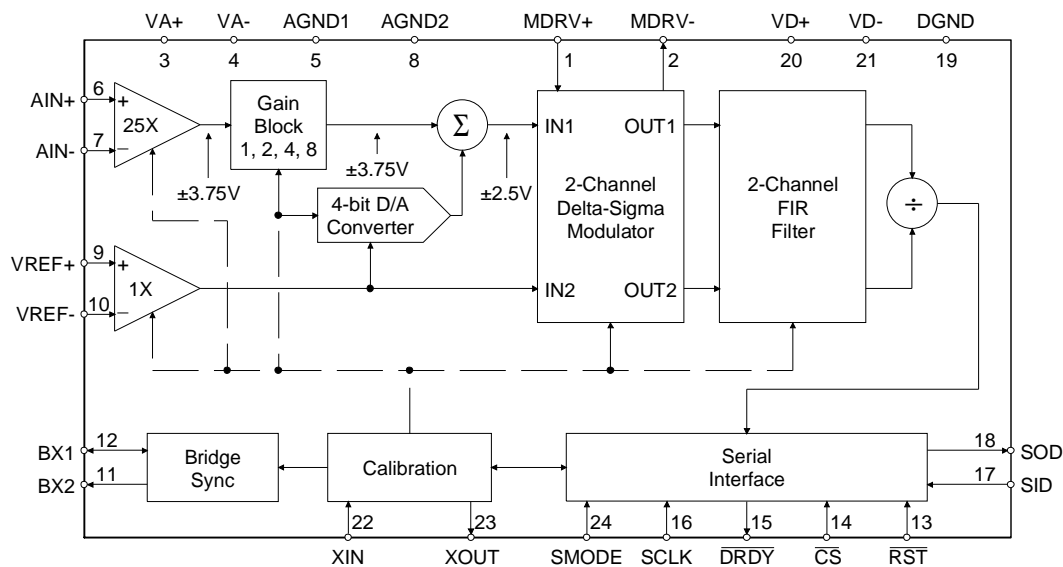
VA+ VA- AGND1 AGND2 MDRV+ MDRV- VD+ VD- DGND
3 4 5 8 1 2 20 21 19

AIN+ 6
AIN- 7
+
25X
−

Gain Block 1, 2, 4, 8

±3.75V
±3.75V

$\Sigma$

4-bit D/A Converter

±2.5V

IN1 OUT1
2-Channel Delta-Sigma Modulator
IN2 OUT2

2-Channel FIR Filter

$\div$

VREF+ 9
VREF- 10
+
1X
−

BX1 12
BX2 11
Bridge Sync

Calibration

Serial Interface

18 SOD
17 SID

22 23 24 16 15 14 13
XIN XOUT SMODE SCLK $\overline{DRDY}$ $\overline{CS}$ $\overline{RST}$